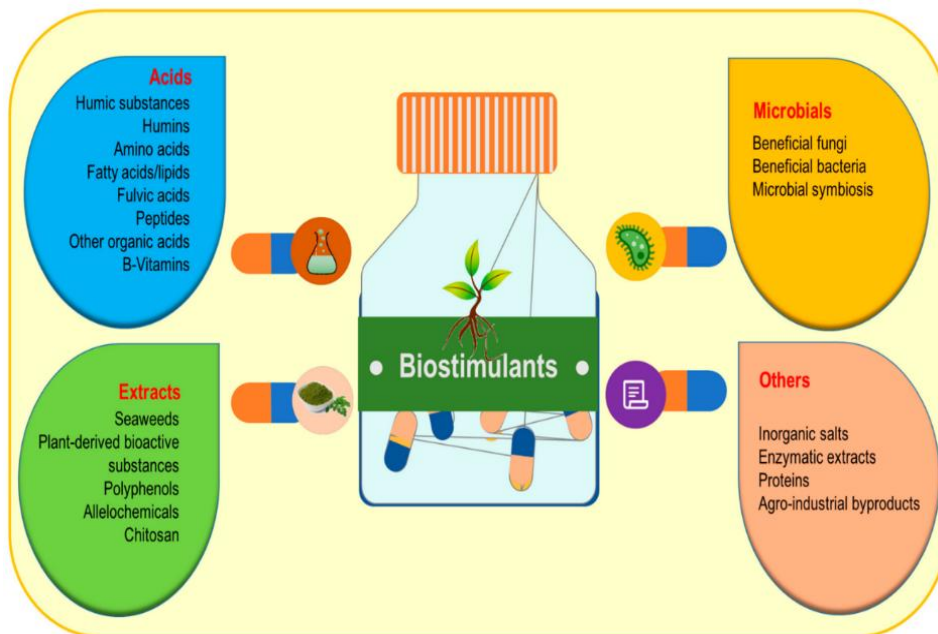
Acids
Humic substances
Humins
Amino acids
Fatty acids/lipids
Fulvic acids
Peptides
Other organic acids
B-Vitamins

Microbials
Beneficial fungi
Beneficial bacteria
Microbial symbiosis

Biostimulants

Extracts
Seaweeds
Plant-derived bioactive substances
Polyphenols
Allelochemicals
Chitosan

Others
Inorganic salts
Enzymatic extracts
Proteins
Agro-industrial byproducts